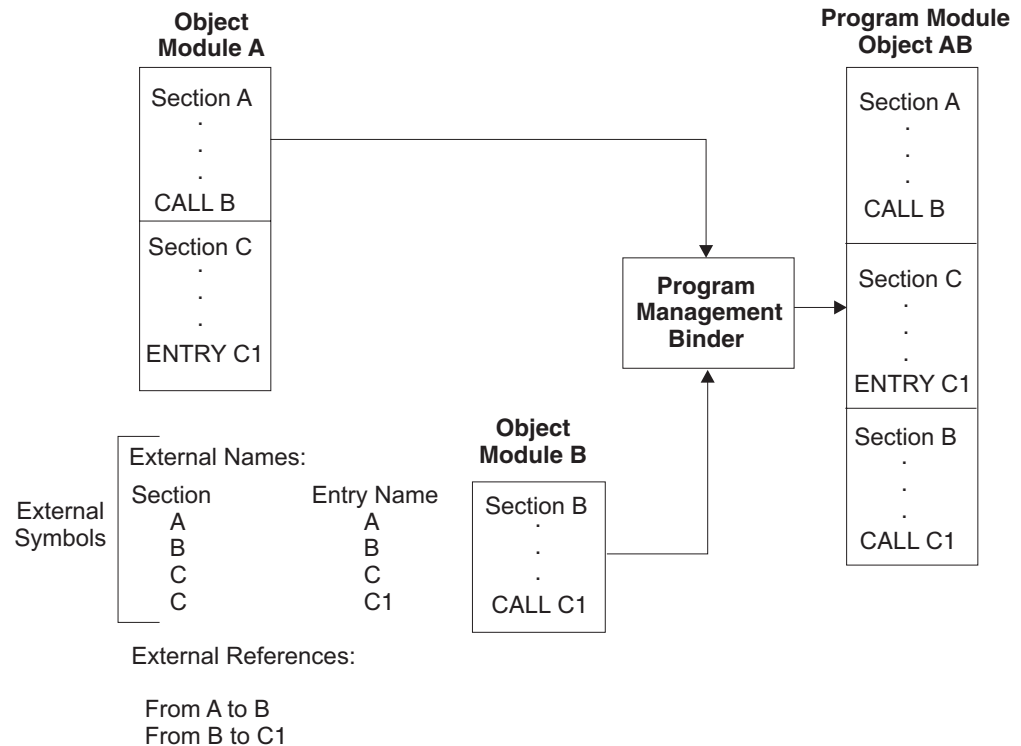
Object Module A

Section A
.
.
.
CALL B

Section C
.
.
.
ENTRY C1

Program Module Object AB

Section A
.
.
.
CALL B

Section C
.
.
.
ENTRY C1

Section B
.
.
.
CALL C1

Program Management Binder

Object Module B

Section B
.
.
.
CALL C1

External Symbols

External Names:

| Section | Entry Name |
|---|---|
| A | A |
| B | B |
| C | C |
| C | C1 |

External References:

From A to B
From B to C1